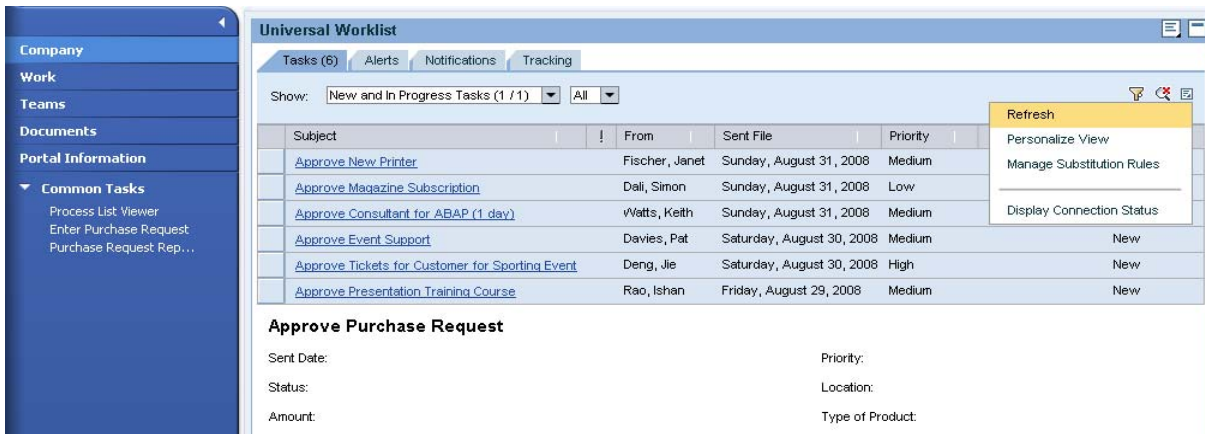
Company
Work
Teams
Documents
Portal Information
Common Tasks
Process List Viewer
Enter Purchase Request
Purchase Request Rep...

Universal Worklist

Tasks (6) Alerts Notifications Tracking

Show: New and In Progress Tasks (1 / 1) All

Refresh
Personalize View
Manage Substitution Rules
Display Connection Status

| Subject | ! | From | Sent File | Priority | |
|---|---|---|---|---|---|
| Approve New Printer | | Fischer, Janet | Sunday, August 31, 2008 | Medium | |
| Approve Magazine Subscription | | Dali, Simon | Sunday, August 31, 2008 | Low | |
| Approve Consultant for ABAP (1 day) | | Watts, Keith | Sunday, August 31, 2008 | Medium | |
| Approve Event Support | | Davies, Pat | Saturday, August 30, 2008 | Medium | New |
| Approve Tickets for Customer for Sporting Event | | Deng, Jie | Saturday, August 30, 2008 | High | New |
| Approve Presentation Training Course | | Rao, Ishan | Friday, August 29, 2008 | Medium | New |

Approve Purchase Request

Sent Date:
Priority:
Status:
Location:
Amount:
Type of Product: